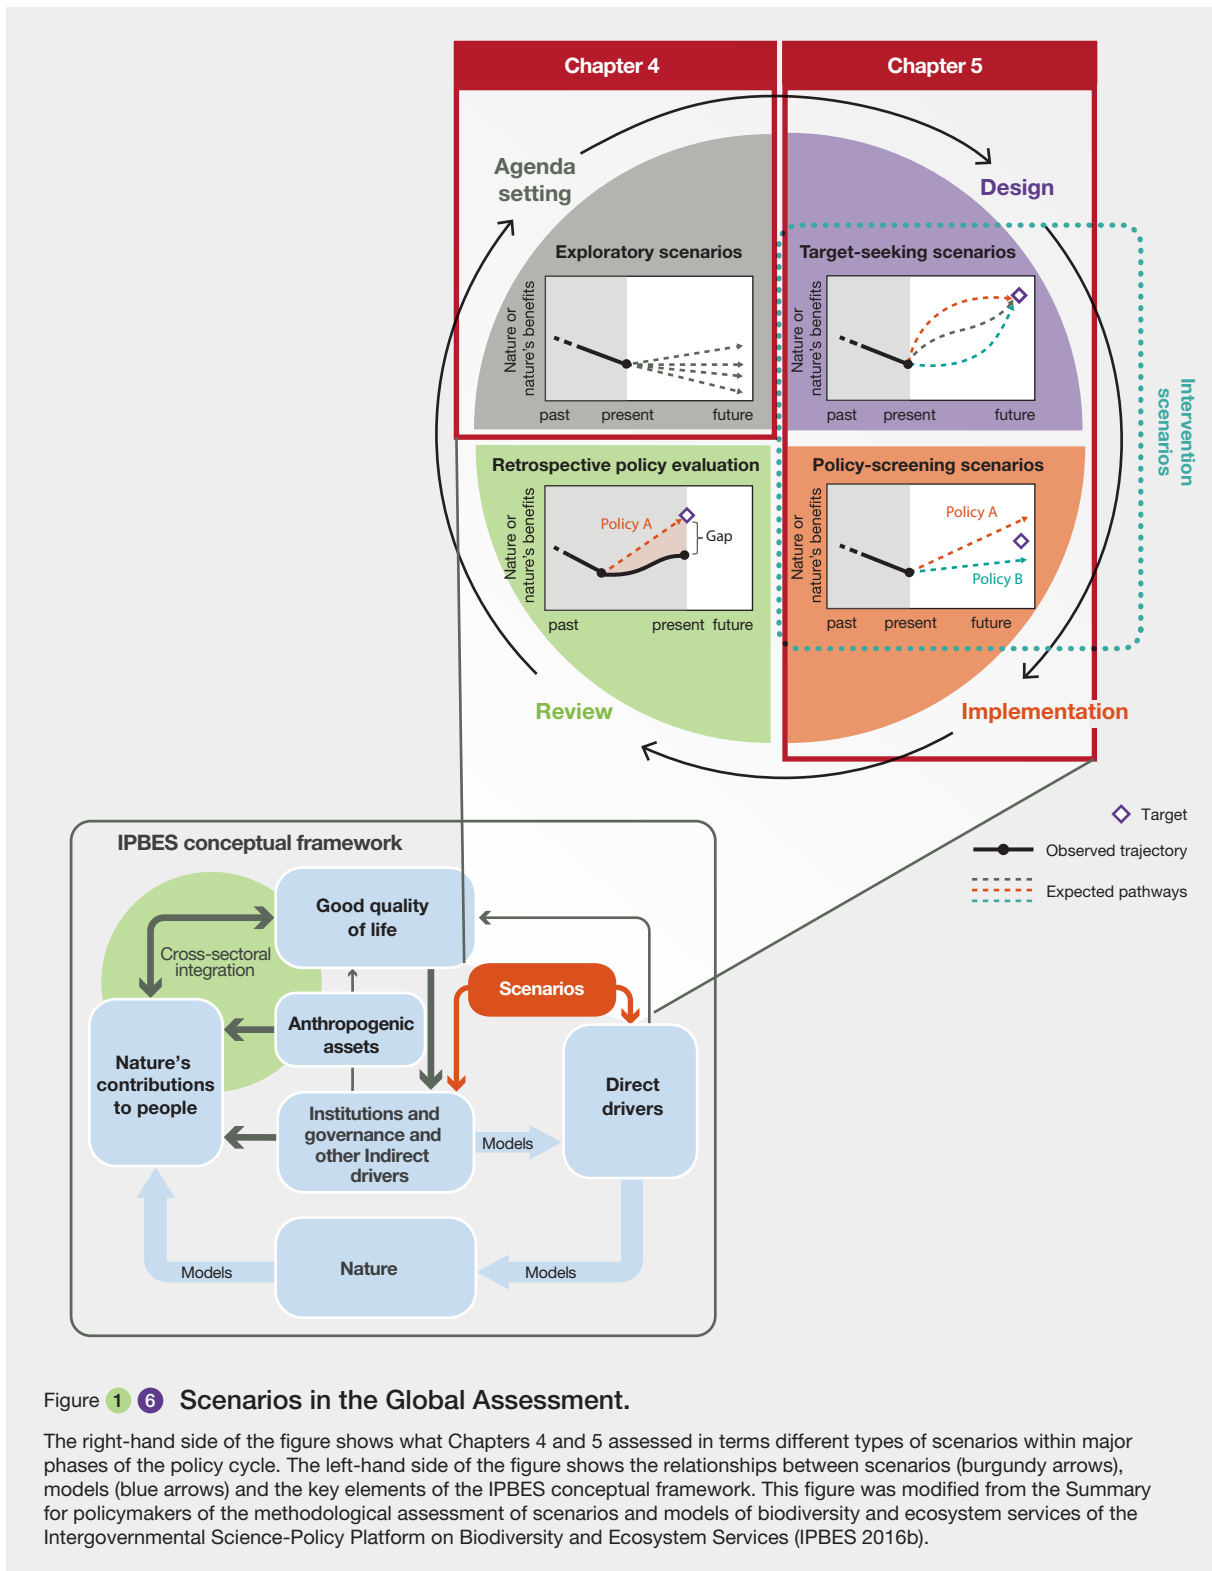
Chapter 4

Chapter 5

Agenda setting

Design

Exploratory scenarios

Nature or nature's benefits

past present future

Target-seeking scenarios

Nature or nature's benefits

past present future

Intervention scenarios

Retrospective policy evaluation

Nature or nature's benefits

Policy A

Gap

past present future

Policy-screening scenarios

Nature or nature's benefits

Policy A

Policy B

past present future

Review

Implementation

Target

Observed trajectory

Expected pathways

IPBES conceptual framework

Good quality of life

Cross-sectoral integration

Scenarios

Anthropogenic assets

Nature's contributions to people

Institutions and governance and other Indirect drivers

Models

Direct drivers

Nature

Models

Models

Figure 1 6 Scenarios in the Global Assessment.

The right-hand side of the figure shows what Chapters 4 and 5 assessed in terms different types of scenarios within major phases of the policy cycle. The left-hand side of the figure shows the relationships between scenarios (burgundy arrows), models (blue arrows) and the key elements of the IPBES conceptual framework. This figure was modified from the Summary for policymakers of the methodological assessment of scenarios and models of biodiversity and ecosystem services of the Intergovernmental Science-Policy Platform on Biodiversity and Ecosystem Services (IPBES 2016b).